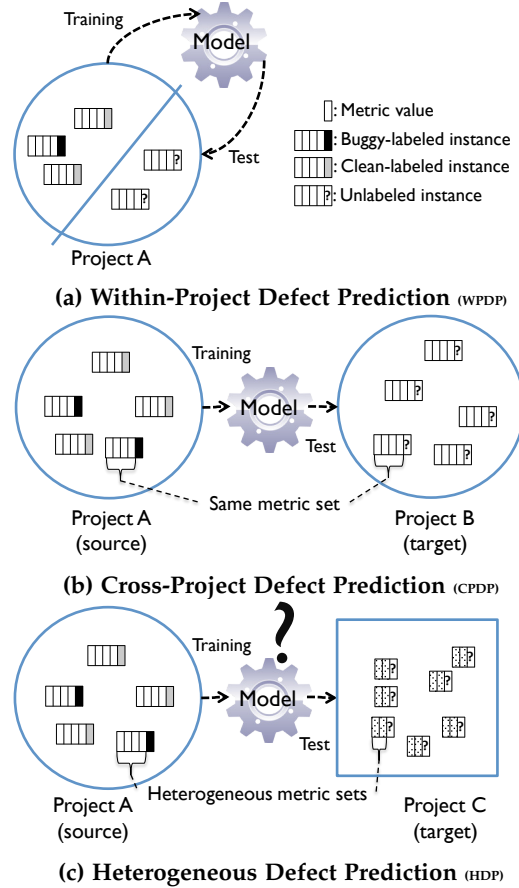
Training
Model
Test
Project A
: Metric value
: Buggy-labeled instance
: Clean-labeled instance
?: Unlabeled instance
?
?

(a) Within-Project Defect Prediction (WPDP)

Training
Model
Test
Same metric set
Project A
(source)
Project B
(target)
?
?
?
?
?

(b) Cross-Project Defect Prediction (CPDP)

Training
?
Model
Test
Heterogeneous metric sets
Project A
(source)
Project C
(target)
?
?
?
?
?
?
?

(c) Heterogeneous Defect Prediction (HDP)